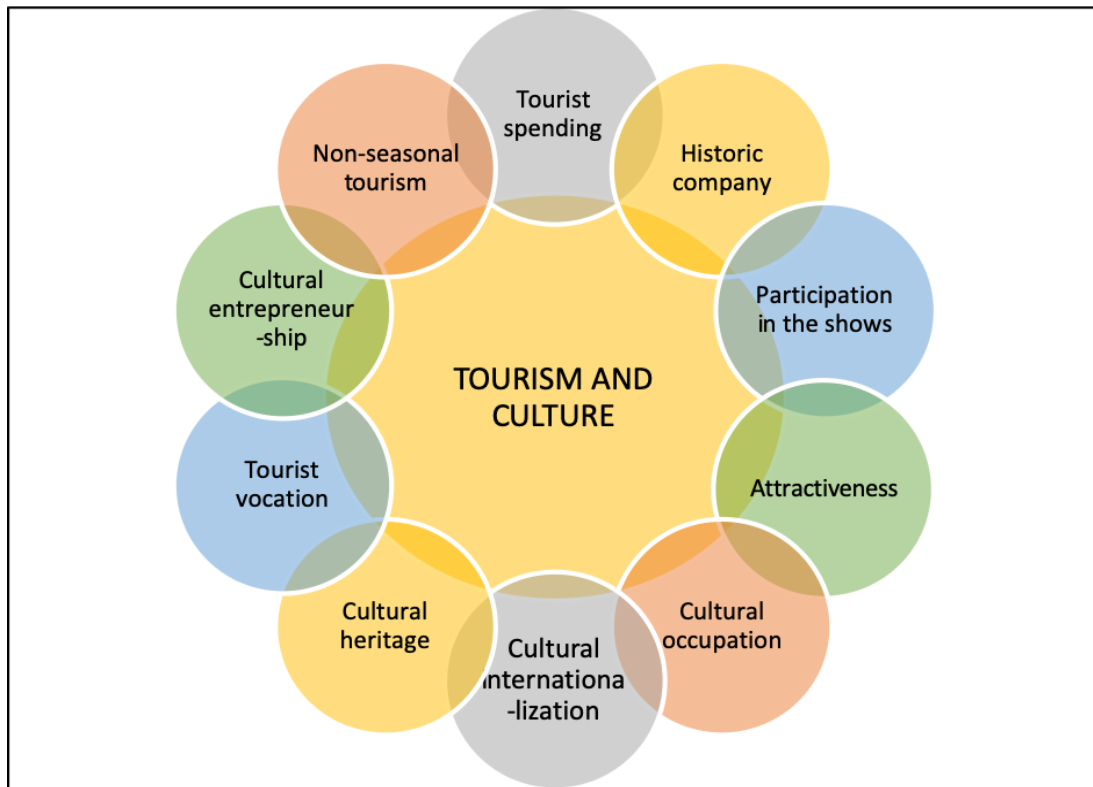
Tourist spending

Historic company

Participation in the shows

Attractiveness

Cultural occupation

Cultural internationa-lization

Cultural heritage

Tourist vocation

Cultural entrepreneur-ship

Non-seasonal tourism

TOURISM AND CULTURE